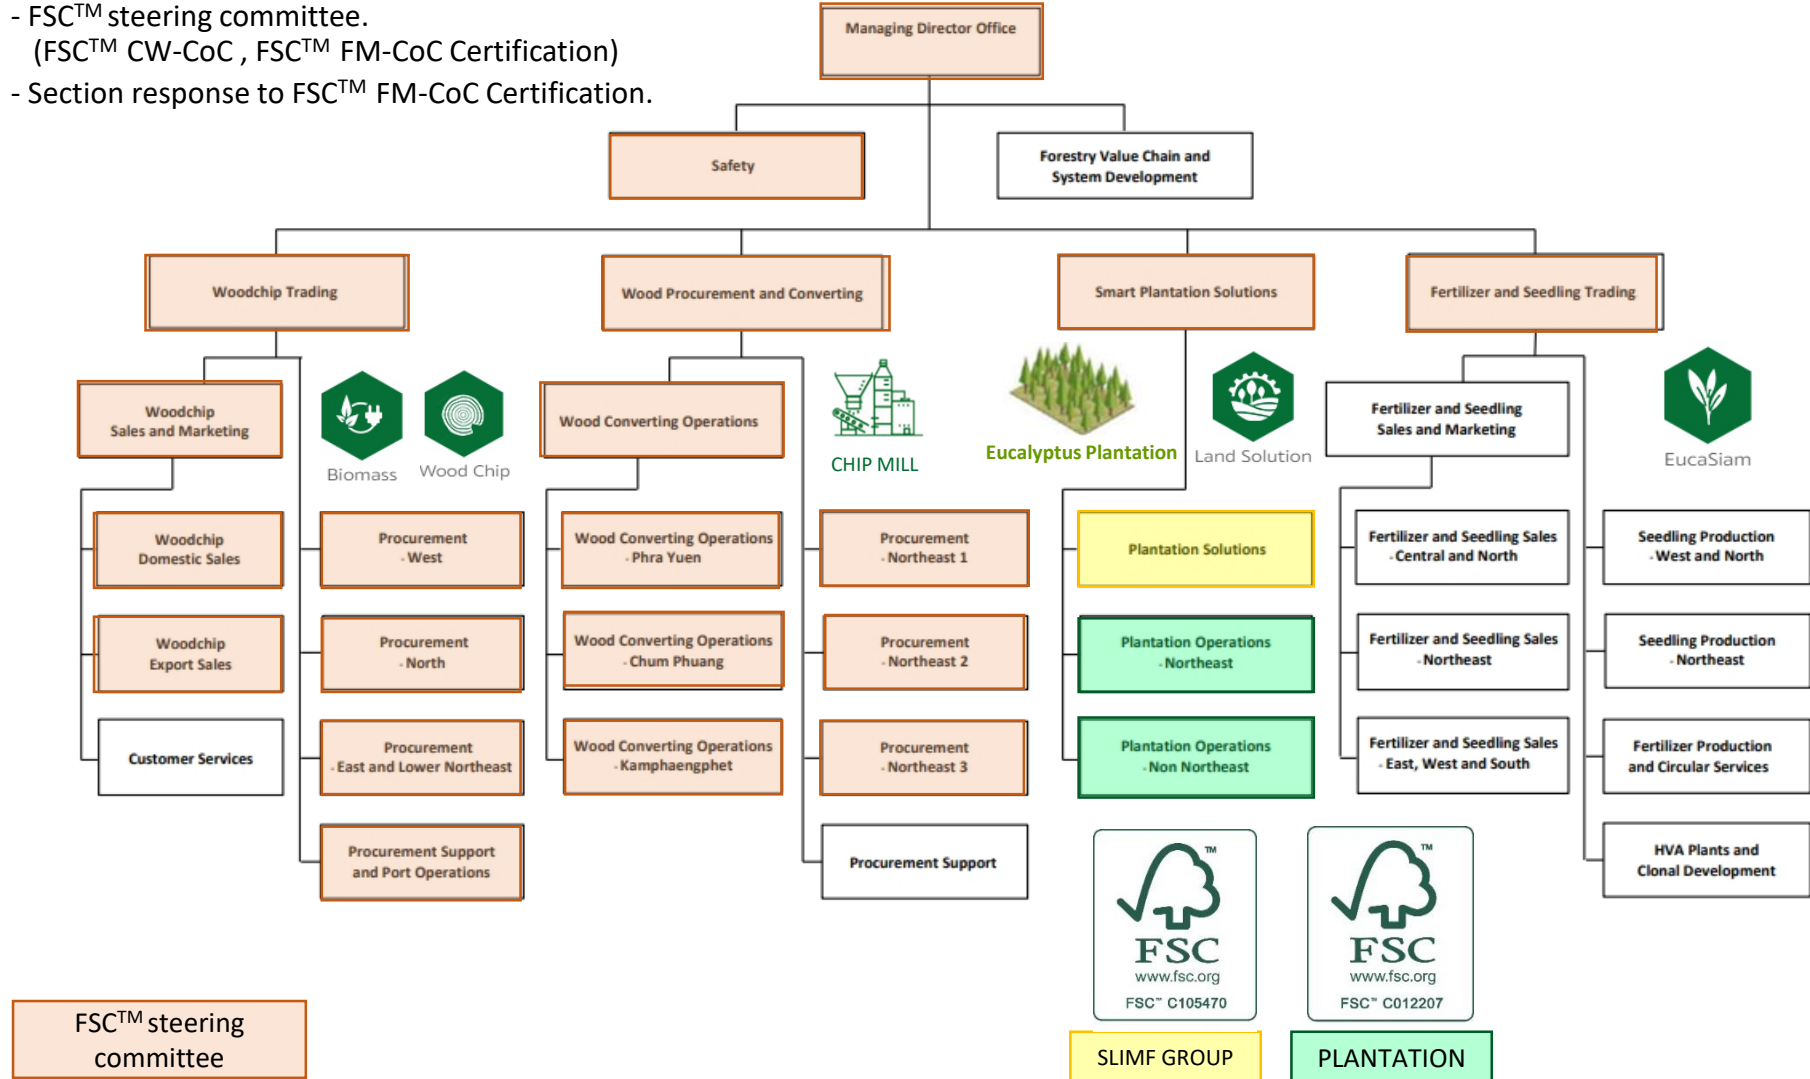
- FSC$^{TM}$ steering committee.
(FSC$^{TM}$ CW-CoC , FSC$^{TM}$ FM-CoC Certification)
- Section response to FSC$^{TM}$ FM-CoC Certification.

Managing Director Office

Safety

Forestry Value Chain and System Development

Woodchip Trading

Wood Procurement and Converting

Smart Plantation Solutions

Fertilizer and Seedling Trading

Woodchip Sales and Marketing

Biomass

Wood Chip

Wood Converting Operations

CHIP MILL

Eucalyptus Plantation

Land Solution

Fertilizer and Seedling Sales and Marketing

EucaSiam

Woodchip Domestic Sales

Procurement - West

Wood Converting Operations - Phra Yuen

Procurement - Northeast 1

Plantation Solutions

Fertilizer and Seedling Sales - Central and North

Seedling Production - West and North

Woodchip Export Sales

Procurement - North

Wood Converting Operations - Chum Phuang

Procurement - Northeast 2

Plantation Operations - Northeast

Fertilizer and Seedling Sales - Northeast

Seedling Production - Northeast

Customer Services

Procurement - East and Lower Northeast

Wood Converting Operations - Kamphaengphet

Procurement - Northeast 3

Plantation Operations - Non Northeast

Fertilizer and Seedling Sales - East, West and South

Fertilizer Production and Circular Services

Procurement Support and Port Operations

Procurement Support

HVA Plants and Clonal Development

FSC
www.fsc.org
FSC™ C105470

FSC
www.fsc.org
FSC™ C012207

FSC$^{TM}$ steering committee

SLIMF GROUP

PLANTATION